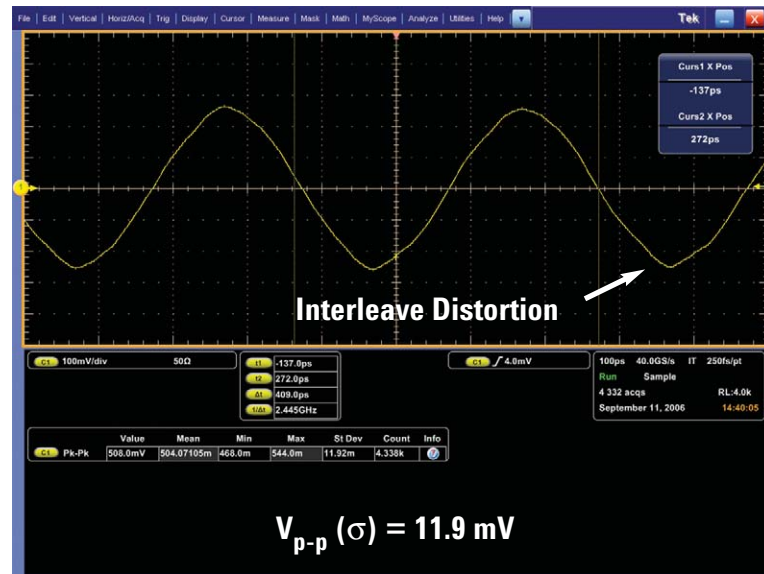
File | Edit | Vertical | Horiz/Acq | Trig | Display | Cursor | Measure | Mask | Math | MyScope | Analyze | Utilities | Help

Tek

Curs1 X Pos
-137ps
Curs2 X Pos
272ps

Interleave Distortion

C1 100mV/div 50Ω

t1 -137.0ps
t2 272.0ps
Δt 409.0ps
1/Δt 2.445GHz

C1 ∫ 4.0mV

100ps 40.0GS/s IT 250fs/pt
Run Sample
4 332 acqs RL:4.0k
September 11, 2006 14:40:05

| | Value | Mean | Min | Max | St Dev | Count | Info |
|---|---|---|---|---|---|---|---|
| C1 Pk-Pk | 508.0mV | 504.07105m | 468.0m | 544.0m | 11.92m | 4.338k | |

$V_{p-p}$ ($\sigma$) = 11.9 mV